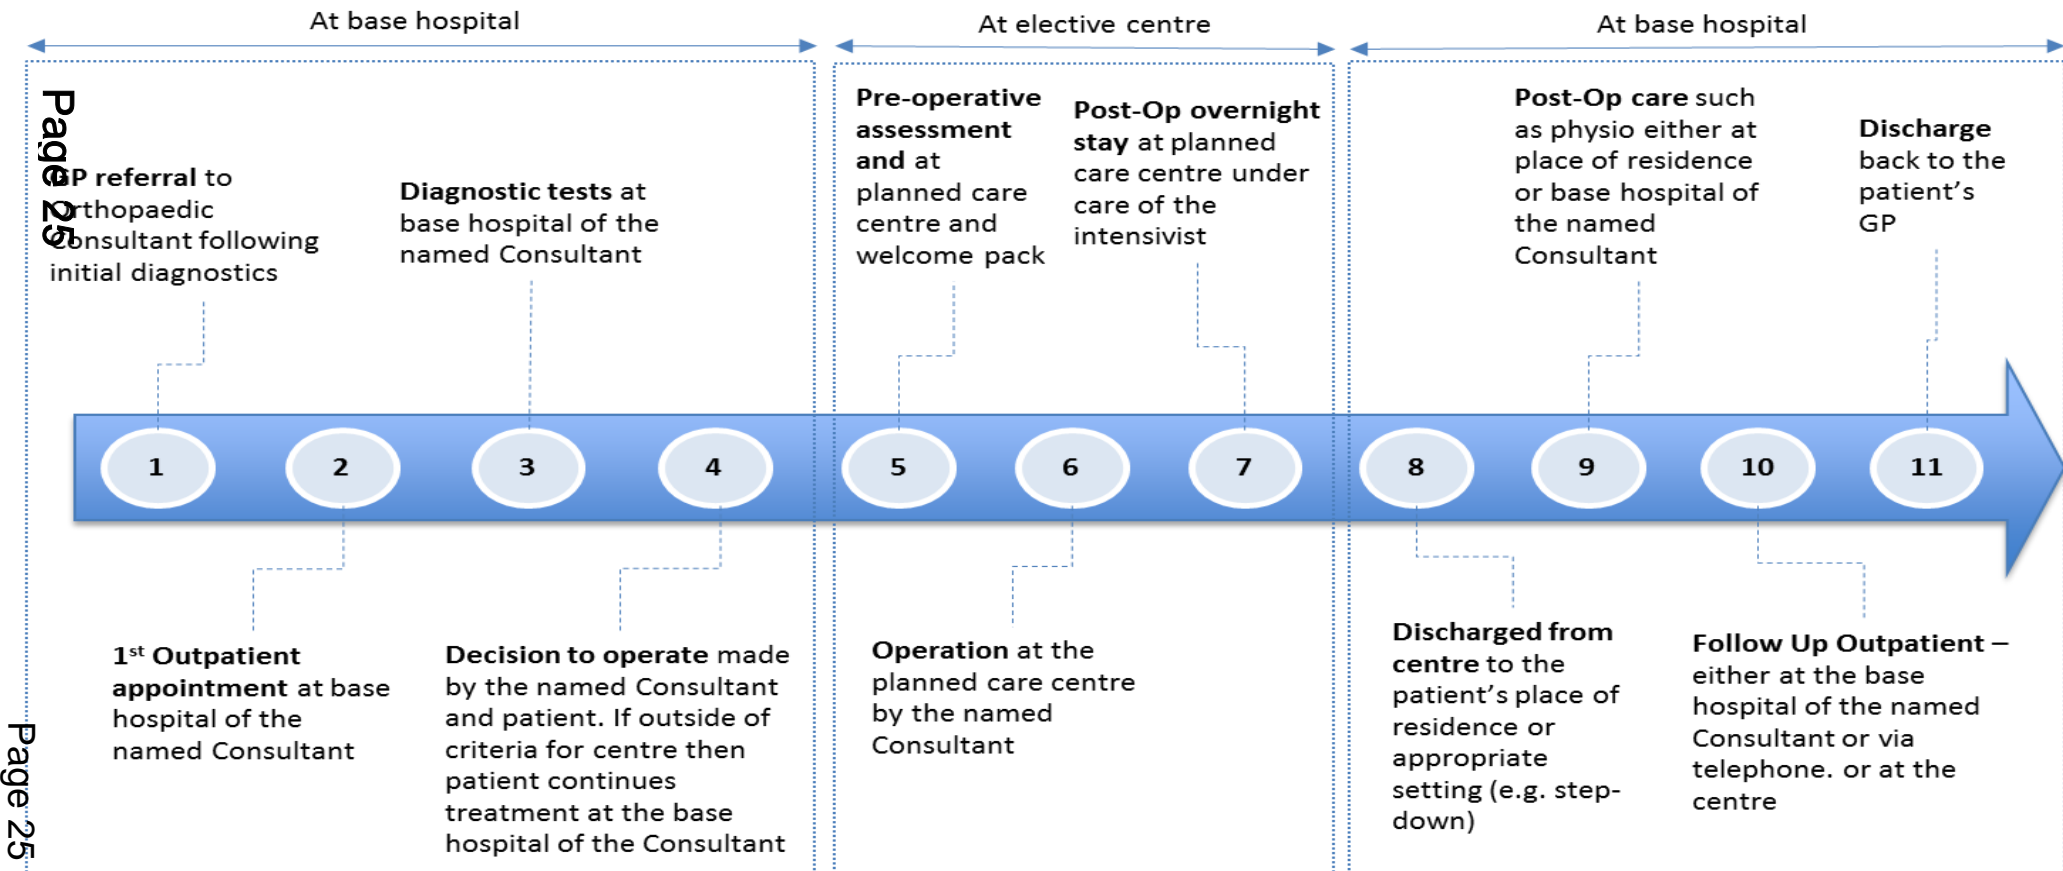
At base hospital

At elective centre

At base hospital

Page 25

GP referral to Orthopaedic Consultant following initial diagnostics

Diagnostic tests at base hospital of the named Consultant

Pre-operative assessment and at planned care centre and welcome pack

Post-Op overnight stay at planned care centre under care of the intensivist

Post-Op care such as physio either at place of residence or base hospital of the named Consultant

Discharge back to the patient's GP

1

2

3

4

5

6

7

8

9

10

11

1$^{st}$ Outpatient appointment at base hospital of the named Consultant

Decision to operate made by the named Consultant and patient. If outside of criteria for centre then patient continues treatment at the base hospital of the Consultant

Operation at the planned care centre by the named Consultant

Discharged from centre to the patient's place of residence or appropriate setting (e.g. step-down)

Follow Up Outpatient – either at the base hospital of the named Consultant or via telephone. or at the centre

Page 25